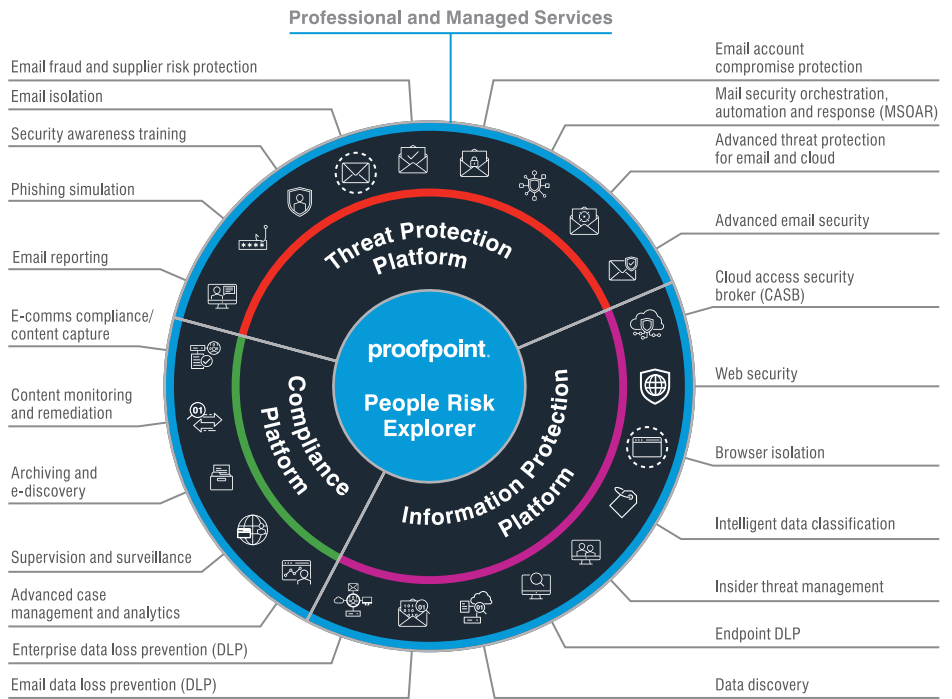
Professional and Managed Services

Email fraud and supplier risk protection

Email isolation

Security awareness training

Phishing simulation

Email reporting

E-comms compliance/ content capture

Content monitoring and remediation

Archiving and e-discovery

Supervision and surveillance

Advanced case management and analytics

Enterprise data loss prevention (DLP)

Email data loss prevention (DLP)

Email account compromise protection

Mail security orchestration, automation and response (MSOAR)

Advanced threat protection for email and cloud

Advanced email security

Cloud access security broker (CASB)

Web security

Browser isolation

Intelligent data classification

Insider threat management

Endpoint DLP

Data discovery

Threat Protection Platform

Compliance Platform

Information Protection Platform

proofpoint.

People Risk Explorer